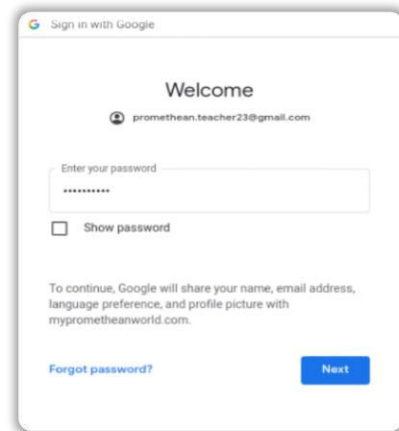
G Sign in with Google

Welcome

promethean.teacher23@gmail.com

Enter your password

••••••••••

Show password

To continue, Google will share your name, email address, language preference, and profile picture with myprometheanworld.com.

Forgot password?

Next